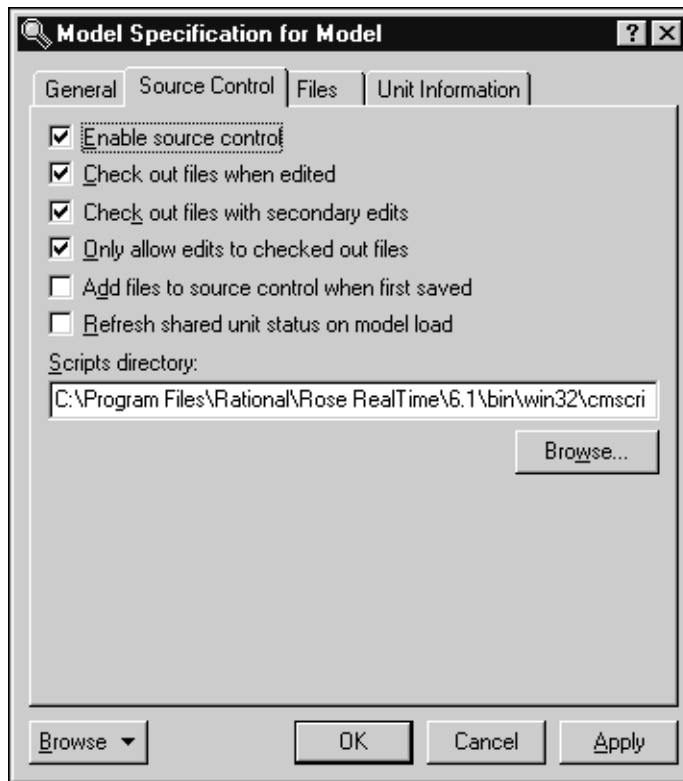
Model Specification for Model

? X

General | Source Control | Files | Unit Information

☑ Enable source control

☑ Check out files when edited

☑ Check out files with secondary edits

☑ Only allow edits to checked out files

☐ Add files to source control when first saved

☐ Refresh shared unit status on model load

Scripts directory:

C:\Program Files\Rational\Rose RealTime\6.1\bin\win32\cmscri

Browse...

Browse ▾ | OK | Cancel | Apply